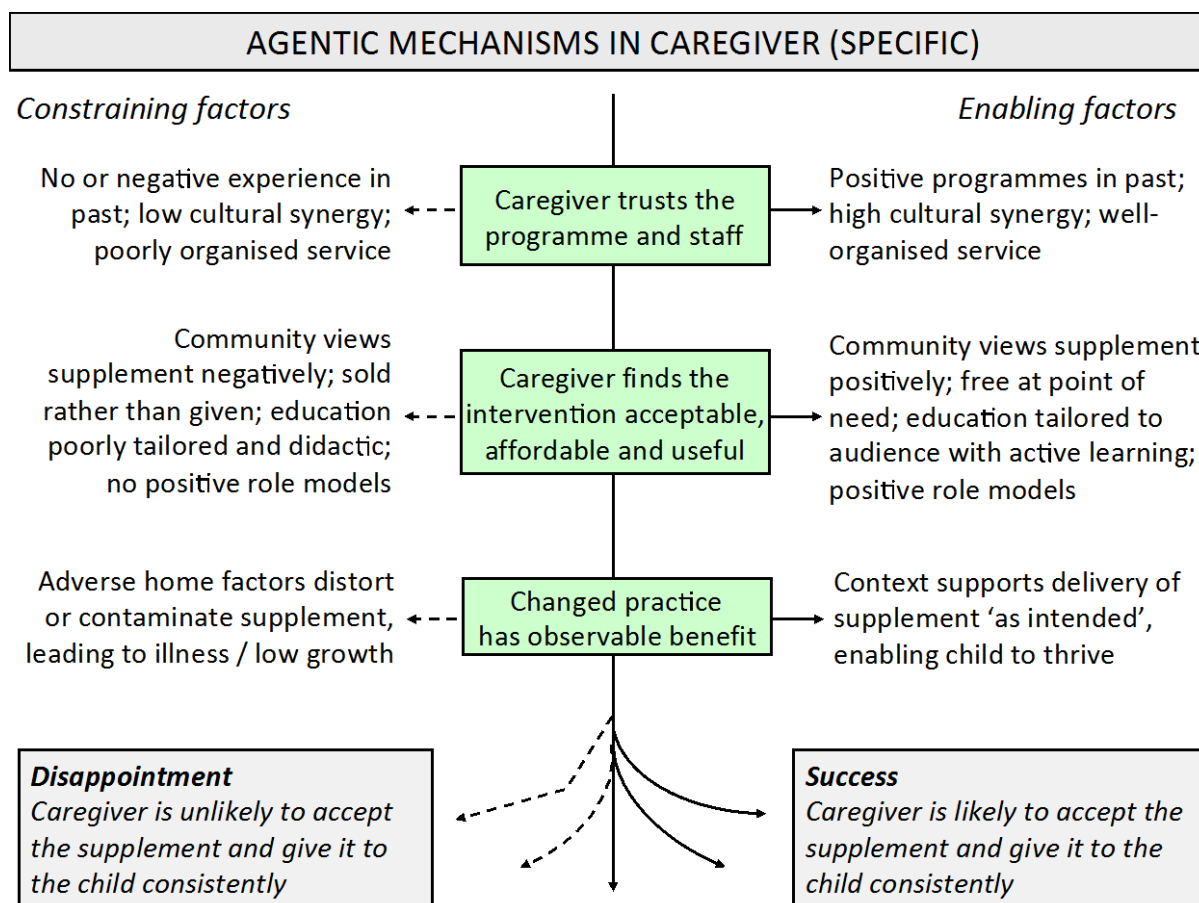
AGENTIC MECHANISMS IN CAREGIVER (SPECIFIC)

*Constraining factors*

*Enabling factors*

No or negative experience in past; low cultural synergy; poorly organised service

Caregiver trusts the programme and staff

Positive programmes in past; high cultural synergy; well-organised service

Community views supplement negatively; sold rather than given; education poorly tailored and didactic; no positive role models

Caregiver finds the intervention acceptable, affordable and useful

Community views supplement positively; free at point of need; education tailored to audience with active learning; positive role models

Adverse home factors distort or contaminate supplement, leading to illness / low growth

Changed practice has observable benefit

Context supports delivery of supplement 'as intended', enabling child to thrive

***Disappointment***
*Caregiver is unlikely to accept the supplement and give it to the child consistently*

***Success***
*Caregiver is likely to accept the supplement and give it to the child consistently*